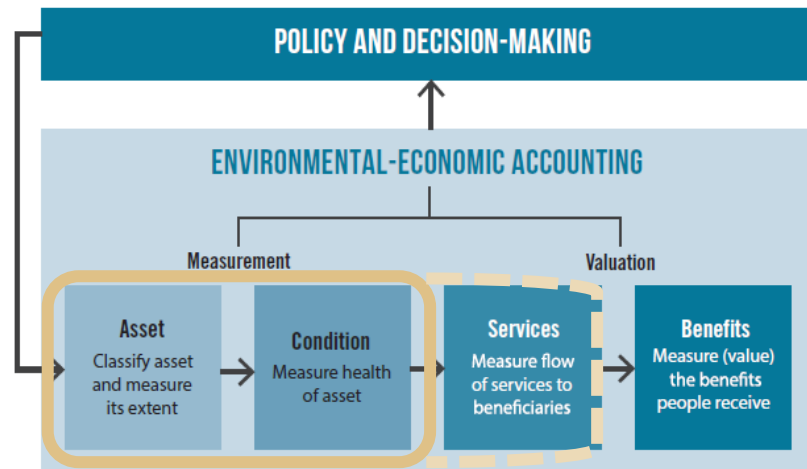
POLICY AND DECISION-MAKING

ENVIRONMENTAL-ECONOMIC ACCOUNTING

Measurement

Valuation

Asset
Classify asset and measure its extent

Condition
Measure health of asset

Services
Measure flow of services to beneficiaries

Benefits
Measure (value) the benefits people receive